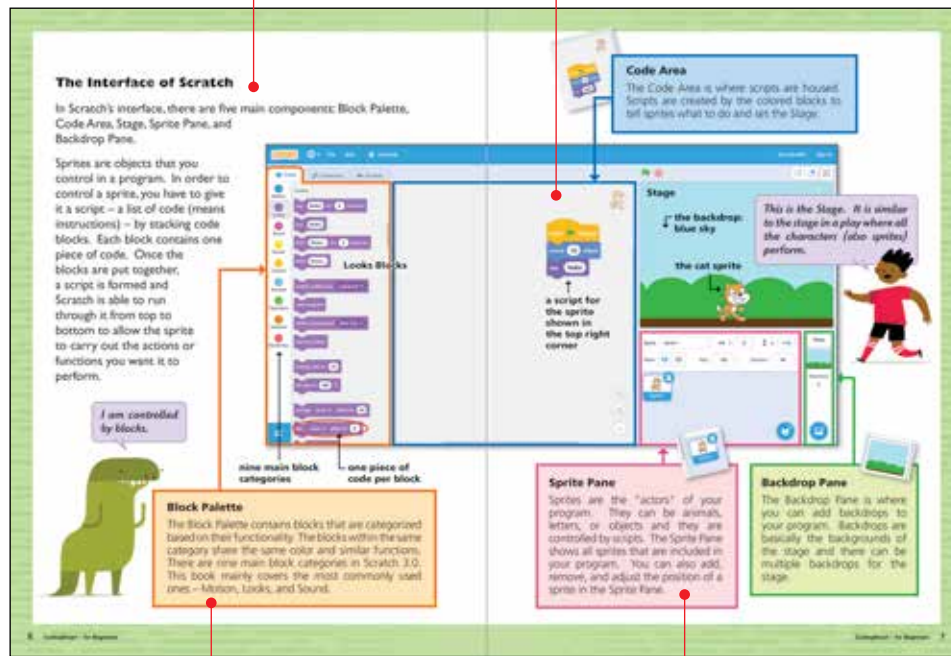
The Interface of Scratch

In Scratch's interface, there are five main components: Block Palette, Code Area, Stage, Sprite Pane, and Backdrop Pane.

Sprites are objects that you control in a program. In order to control a sprite, you have to give it a script – a list of code (means instructions) – by stacking code blocks. Each block contains one piece of code. Once the blocks are put together, a script is formed and Scratch is able to run through it from top to bottom to allow the sprite to carry out the actions or functions you want it to perform.

I am controlled by blocks.

Looks Blocks

nine main block categories

one piece of code per block

Block Palette

The Block Palette contains blocks that are categorized based on their functionality. The blocks within the same category share the same color and similar functions. There are nine main block categories in Scratch 3.0. This book mainly covers the most commonly used ones – Motion, Looks, and Sound.

Code Area

The Code Area is where scripts are housed. Scripts are created by the colored blocks to tell sprites what to do and set the Stage.

a script for the sprite shown in the top right corner

Stage

the backdrop: blue sky

the cat sprite

This is the Stage. It is similar to the stage in a play where all the characters (aka sprites) perform.

Sprite Pane

Sprites are the "actors" of your program. They can be animals, letters, or objects and they are controlled by scripts. The Sprite Pane shows all sprites that are included in your program. You can also add, remove, and adjust the position of a sprite in the Sprite Pane.

Backdrop Pane

The Backdrop Pane is where you can add backdrops to your program. Backdrops are basically the backgrounds of the stage and there can be multiple backdrops for the stage.

6 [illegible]

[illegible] 7